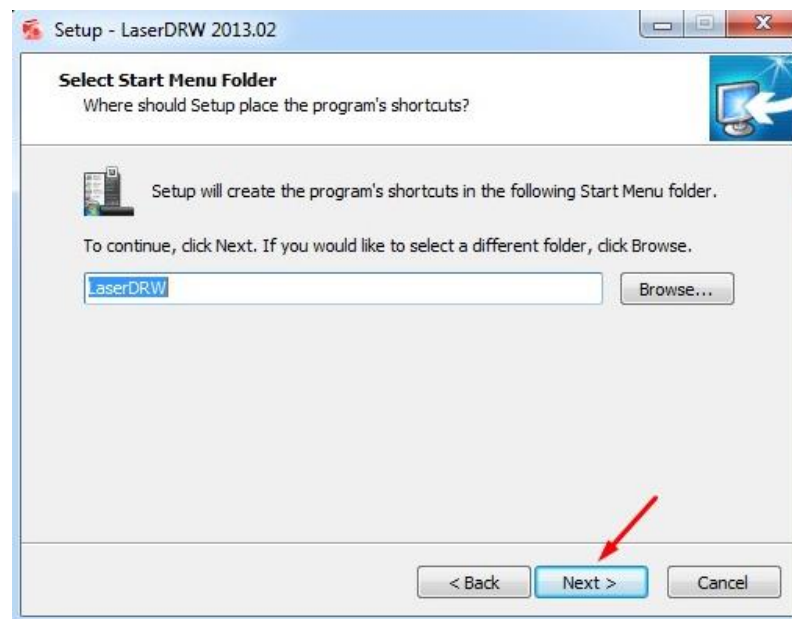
Setup - LaserDRW 2013.02

Select Start Menu Folder
Where should Setup place the program's shortcuts?

Setup will create the program's shortcuts in the following Start Menu folder.

To continue, click Next. If you would like to select a different folder, click Browse.

LaserDRW

Browse...

< Back

Next >

Cancel